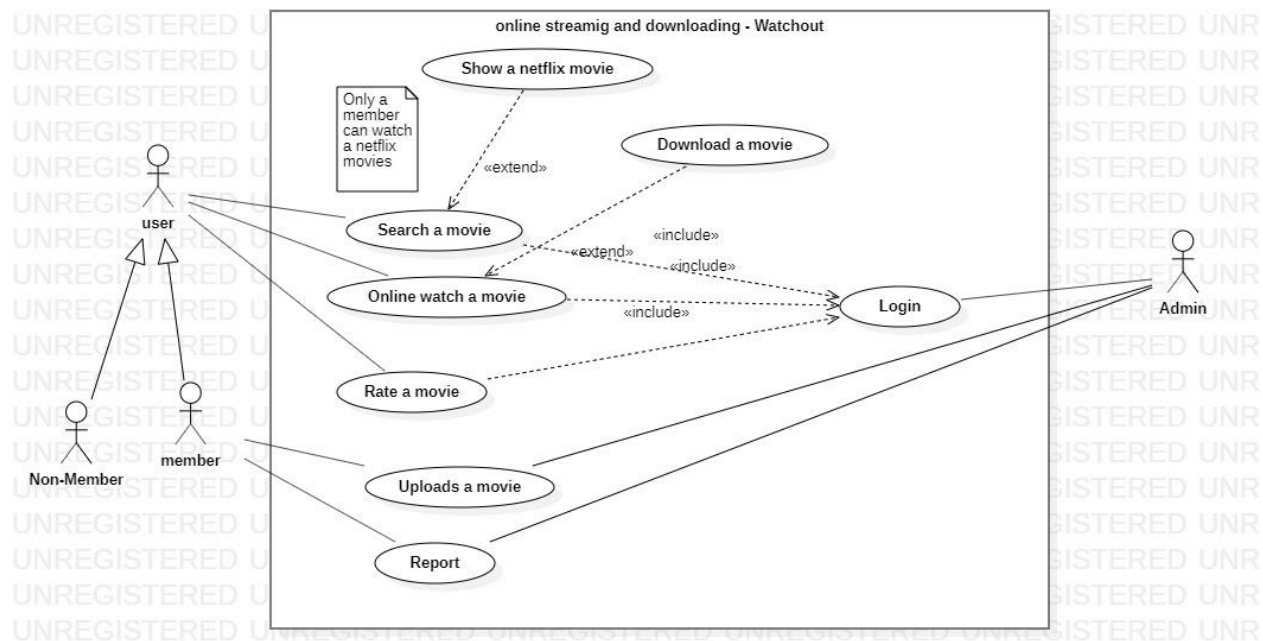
online streamig and downloading - Watchout

Show a netflix movie

Only a member can watch a netflix movies

Download a movie

«extend»

user

Search a movie

«include»

«extend»

«include»

Online watch a movie

Login

Admin

«include»

Rate a movie

Non-Member

member

Uploads a movie

Report

UNREGISTERED UNREGISTERED UNREGISTERED UNREGISTERED UNREGISTERED UNR